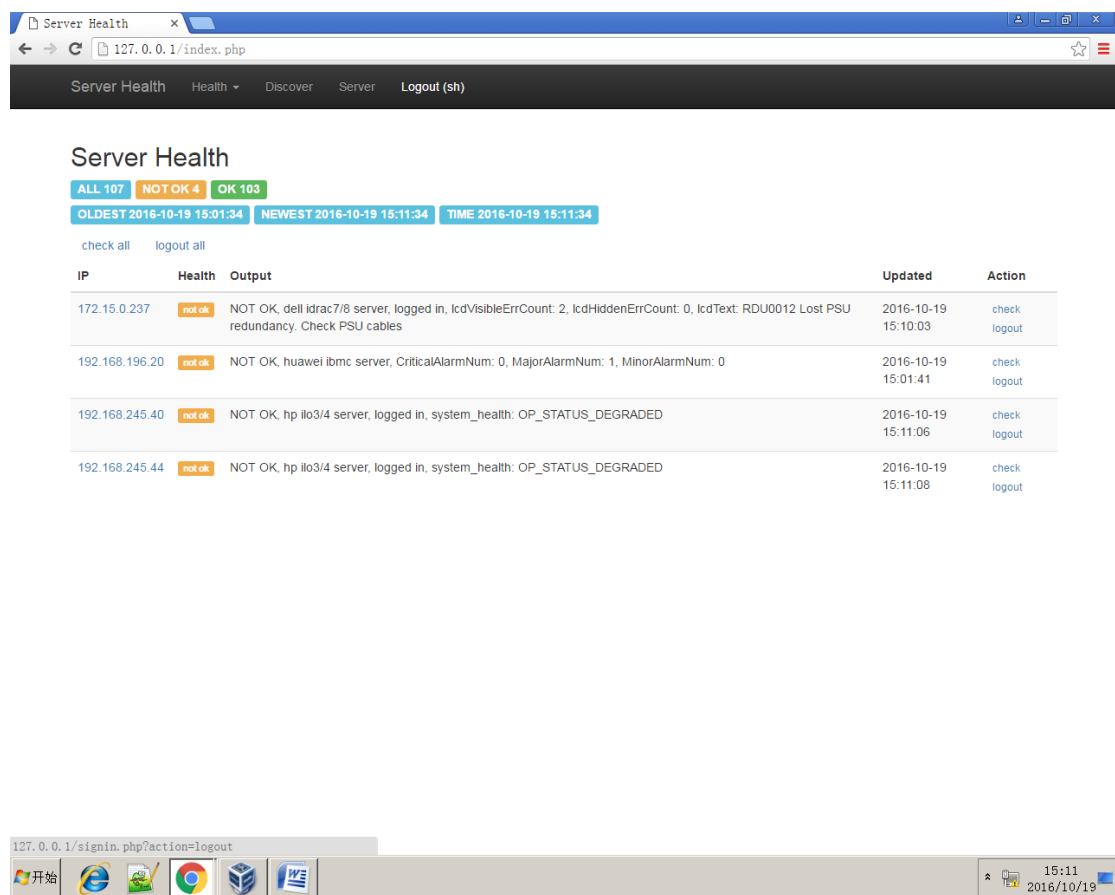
Server Health ×

127.0.0.1/index.php

Server Health Health ▾ Discover Server Logout (sh)

Server Health

ALL 107 NOT OK 4 OK 103

OLDEST 2016-10-19 15:01:34 NEWEST 2016-10-19 15:11:34 TIME 2016-10-19 15:11:34

check all logout all

| IP | Health | Output | Updated | Action |
|---|---|---|---|---|
| 172.15.0.237 | not ok | NOT OK, dell idrac7/8 server, logged in, lcdVisibleErrCount: 2, lcdHiddenErrCount: 0, lcdText: RDU0012 Lost PSU redundancy. Check PSU cables | 2016-10-19 15:10:03 | check logout |
| 192.168.196.20 | not ok | NOT OK, huawei ibmc server, CriticalAlarmNum: 0, MajorAlarmNum: 1, MinorAlarmNum: 0 | 2016-10-19 15:01:41 | check logout |
| 192.168.245.40 | not ok | NOT OK, hp ilo3/4 server, logged in, system_health: OP_STATUS_DEGRADED | 2016-10-19 15:11:06 | check logout |
| 192.168.245.44 | not ok | NOT OK, hp ilo3/4 server, logged in, system_health: OP_STATUS_DEGRADED | 2016-10-19 15:11:08 | check logout |

127.0.0.1/signin.php?action=logout

开始

15:11
2016/10/19